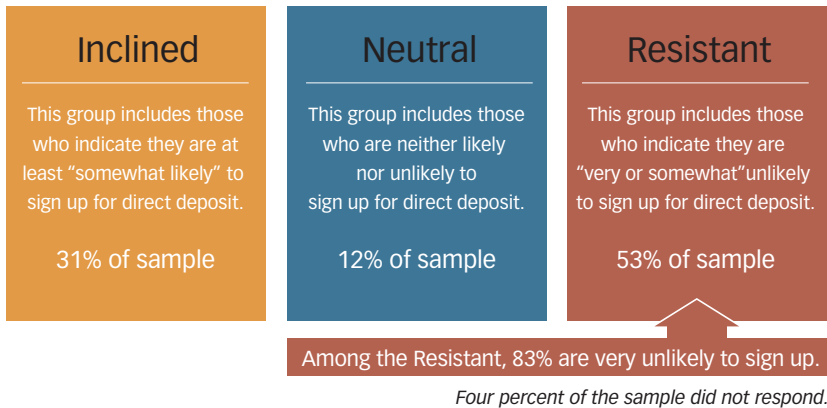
Inclined

This group includes those who indicate they are at least “somewhat likely” to sign up for direct deposit.

31% of sample

Neutral

This group includes those who are neither likely nor unlikely to sign up for direct deposit.

12% of sample

Resistant

This group includes those who indicate they are “very or somewhat”unlikely to sign up for direct deposit.

53% of sample

Among the Resistant, 83% are very unlikely to sign up.

Four percent of the sample did not respond.